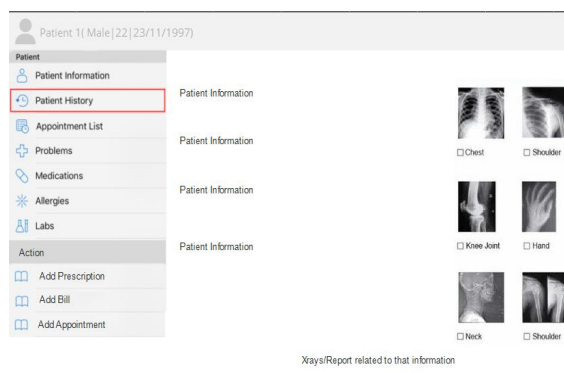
Patient 1( Male|22|23/11/1997)

Patient

Patient Information

Patient History

Appointment List

Problems

Medications

Allergies

Labs

Action

Add Prescription

Add Bill

Add Appointment

Patient Information

Patient Information

Patient Information

Patient Information

☐ Chest

☐ Shoulder

☐ Knee Joint

☐ Hand

☐ Neck

☐ Shoulder

Xrays/Report related to that information